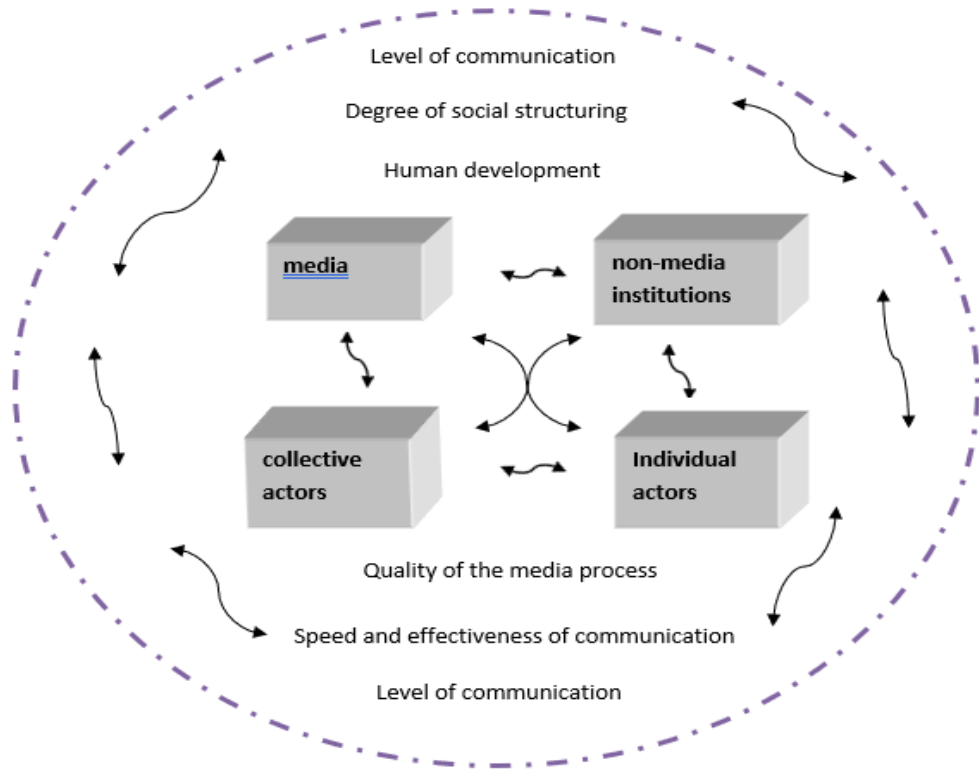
Level of communication

Degree of social structuring

Human development

media

non-media institutions

collective actors

Individual actors

Quality of the media process

Speed and effectiveness of communication

Level of communication